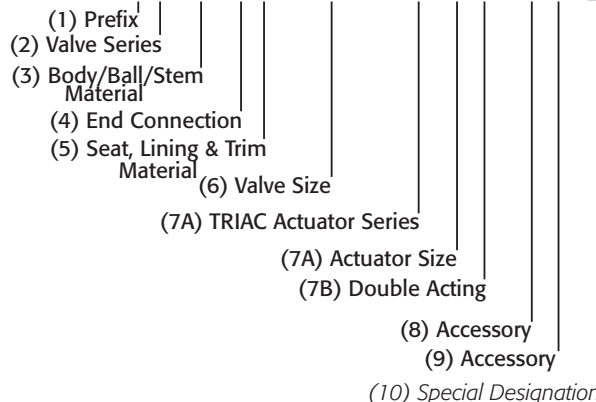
(1) Prefix
(2) Valve Series
(3) Body/Ball/Stem Material
(4) End Connection
(5) Seat, Lining & Trim Material
(6) Valve Size
(7A) TRIAC Actuator Series
(7A) Actuator Size
(7B) Double Acting
(8) Accessory
(9) Accessory
(10) Special Designatior